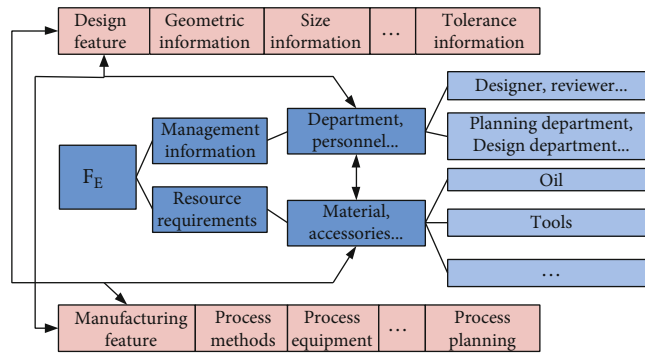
Design feature | Geometric information | Size information | … | Tolerance information

$F_E$

Management information

Resource requirements

Department, personnel...

Material, accessories...

Designer, reviewer...

Planning department, Design department...

Oil

Tools

…

Manufacturing feature | Process methods | Process equipment | … | Process planning